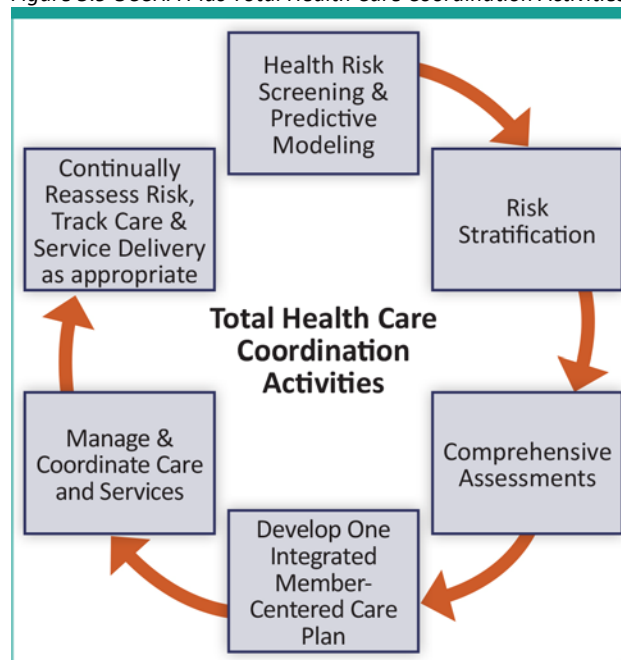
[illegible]

Health Risk Screening & Predictive Modeling

Risk Stratification

Comprehensive Assessments

Develop One Integrated Member-Centered Care Plan

Manage & Coordinate Care and Services

Continually Reassess Risk, Track Care & Service Delivery as appropriate

Total Health Care Coordination Activities